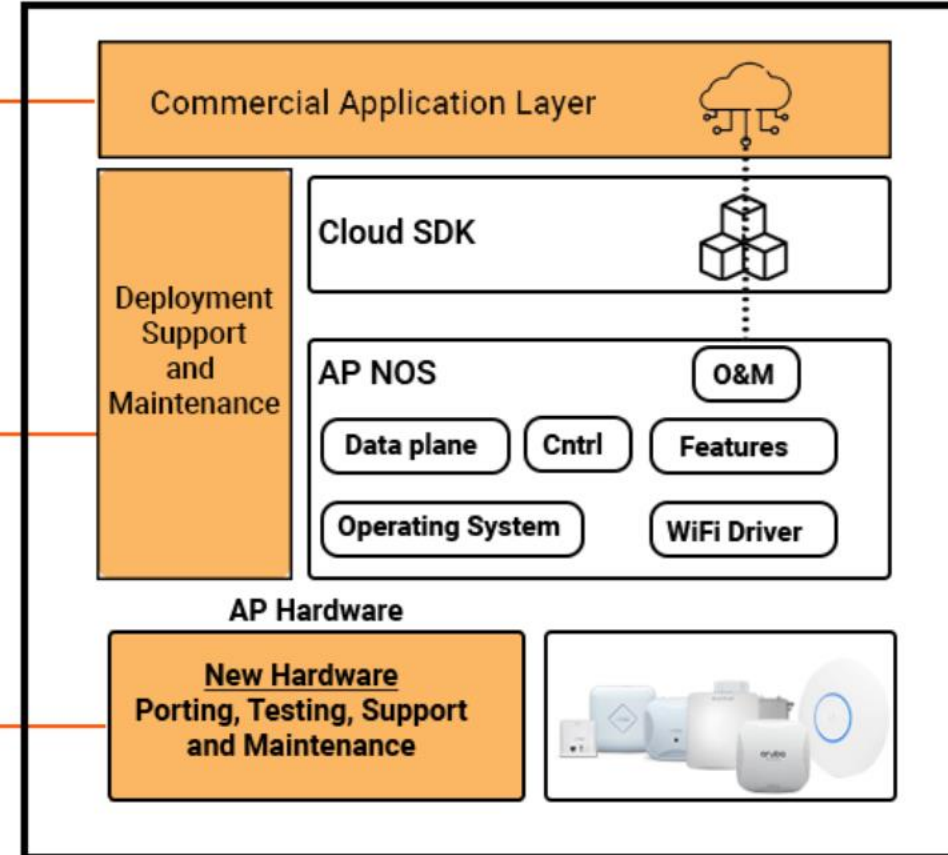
Commercial Application Layer

Cloud SDK

Deployment Support and Maintenance

AP NOS

O&M

Data plane

Cntrl

Features

Operating System

WiFi Driver

AP Hardware

New Hardware
Porting, Testing, Support and Maintenance

aruba